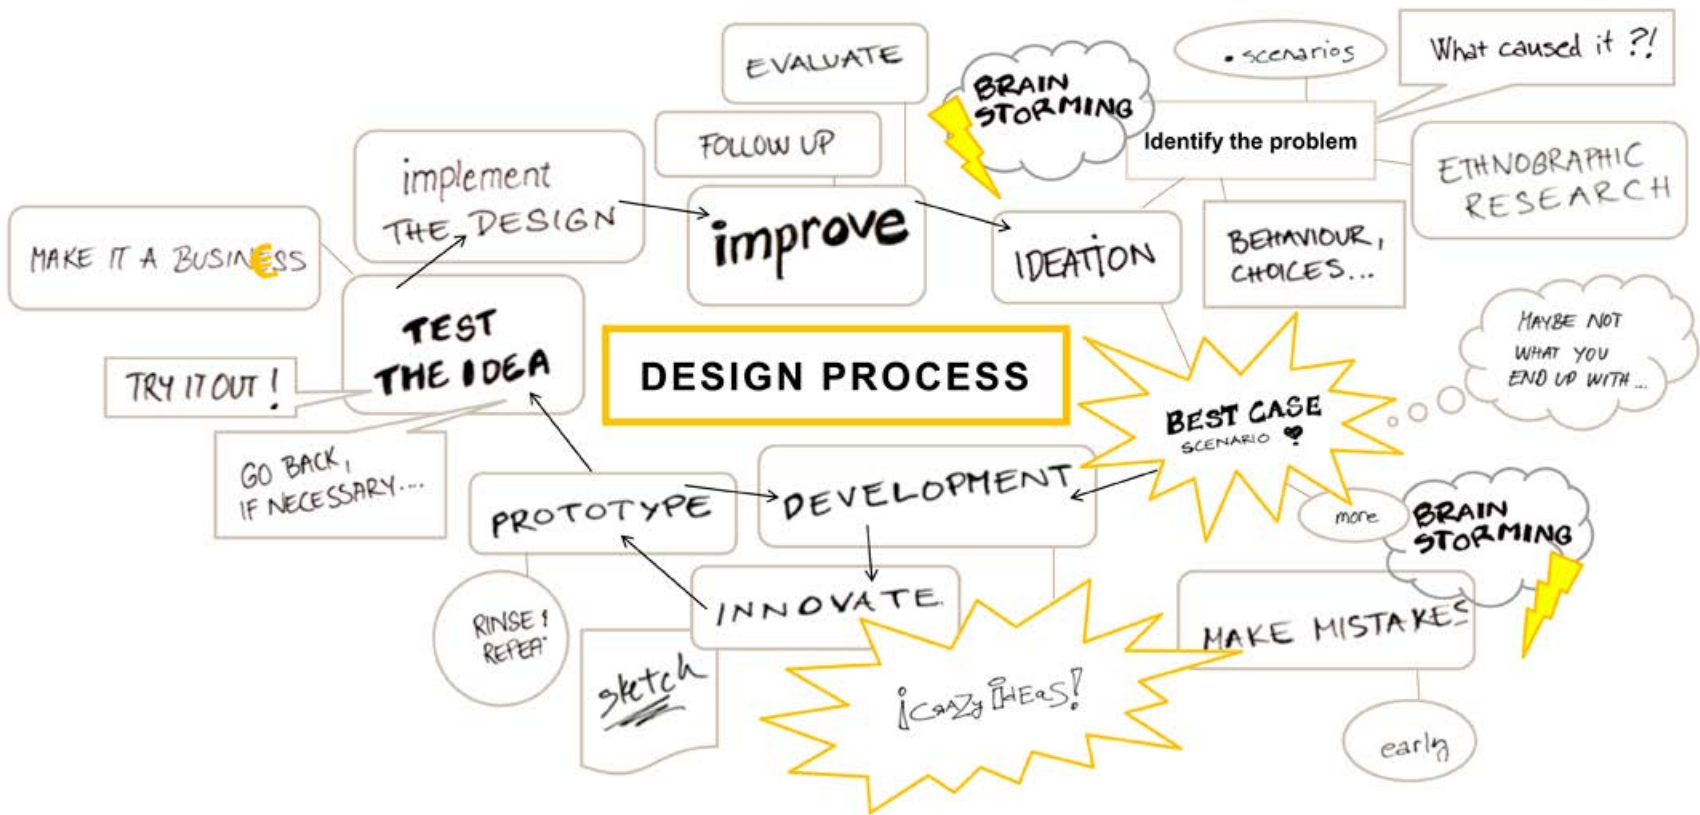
DESIGN PROCESS

EVALUATE

BRAIN STORMING

• scenarios

What caused it ?!

Identify the problem

FOLLOW UP

implement THE DESIGN

improve

IDEATION

BEHAVIOUR, CHOICES...

ETHNOGRAPHIC RESEARCH

MAKE IT A BUSINESS

TEST THE IDEA

TRY IT OUT !

GO BACK, IF NECESSARY...

MAYBE NOT WHAT YOU END UP WITH...

BEST CASE SCENARIO

PROTOTYPE

DEVELOPMENT

more

BRAIN STORMING

INNOVATE

RINSE ! REPEAT

sketch

¡CRAZY IDEAS!

MAKE MISTAKES

early